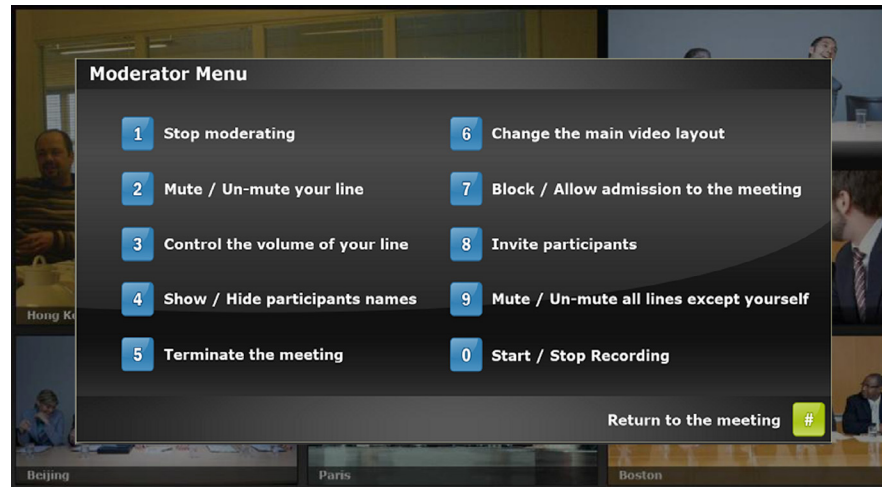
Moderator Menu

1 Stop moderating

2 Mute / Un-mute your line

3 Control the volume of your line

4 Show / Hide participants names

5 Terminate the meeting

6 Change the main video layout

7 Block / Allow admission to the meeting

8 Invite participants

9 Mute / Un-mute all lines except yourself

0 Start / Stop Recording

Return to the meeting #

Hong K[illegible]

Beijing

Paris

Boston